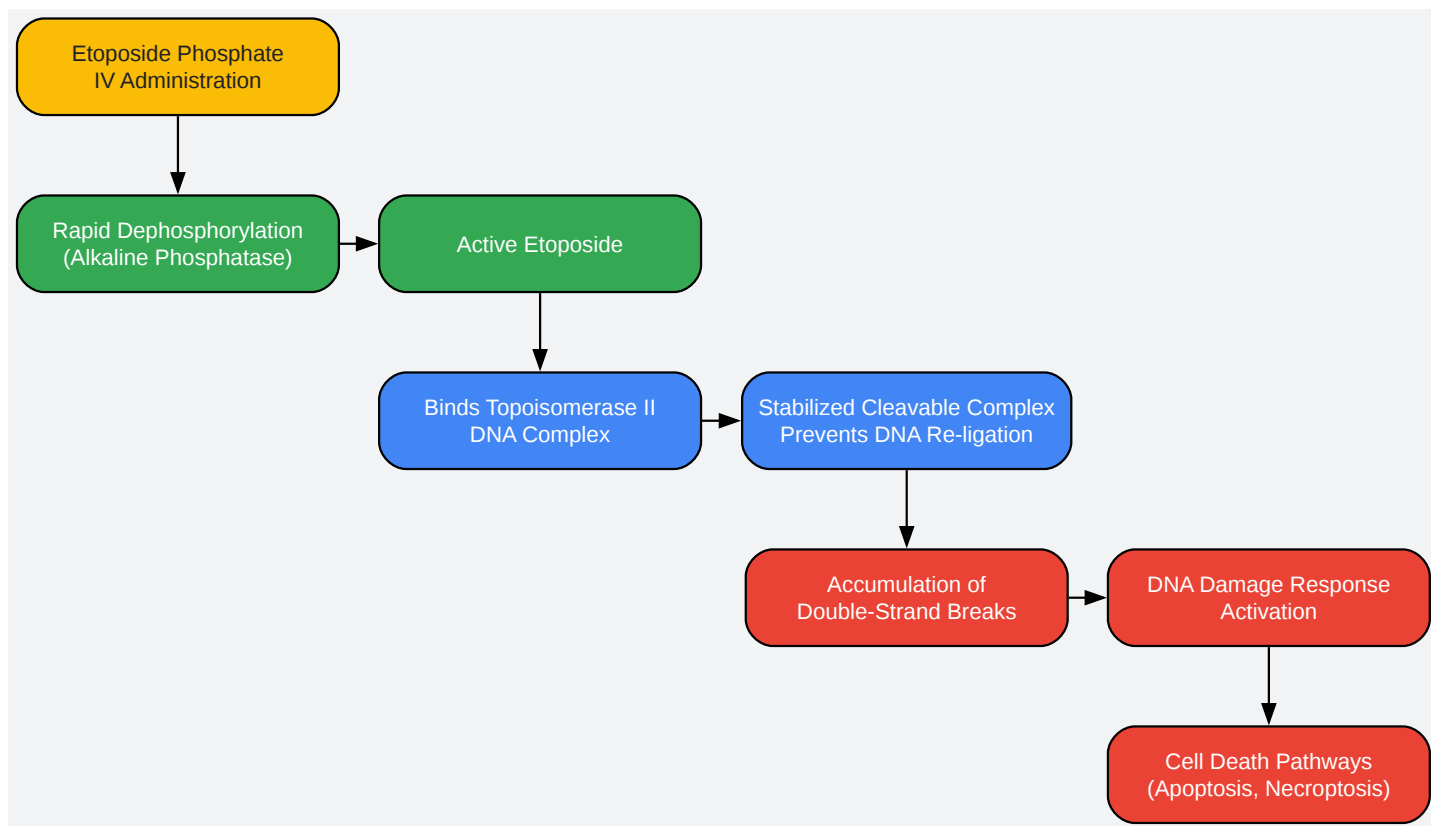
Etoposide Phosphate
IV Administration

Rapid Dephosphorylation
(Alkaline Phosphatase)

Active Etoposide

Binds Topoisomerase II
DNA Complex

Stabilized Cleavable Complex
Prevents DNA Re-ligation

Accumulation of
Double-Strand Breaks

DNA Damage Response
Activation

Cell Death Pathways
(Apoptosis, Necroptosis)